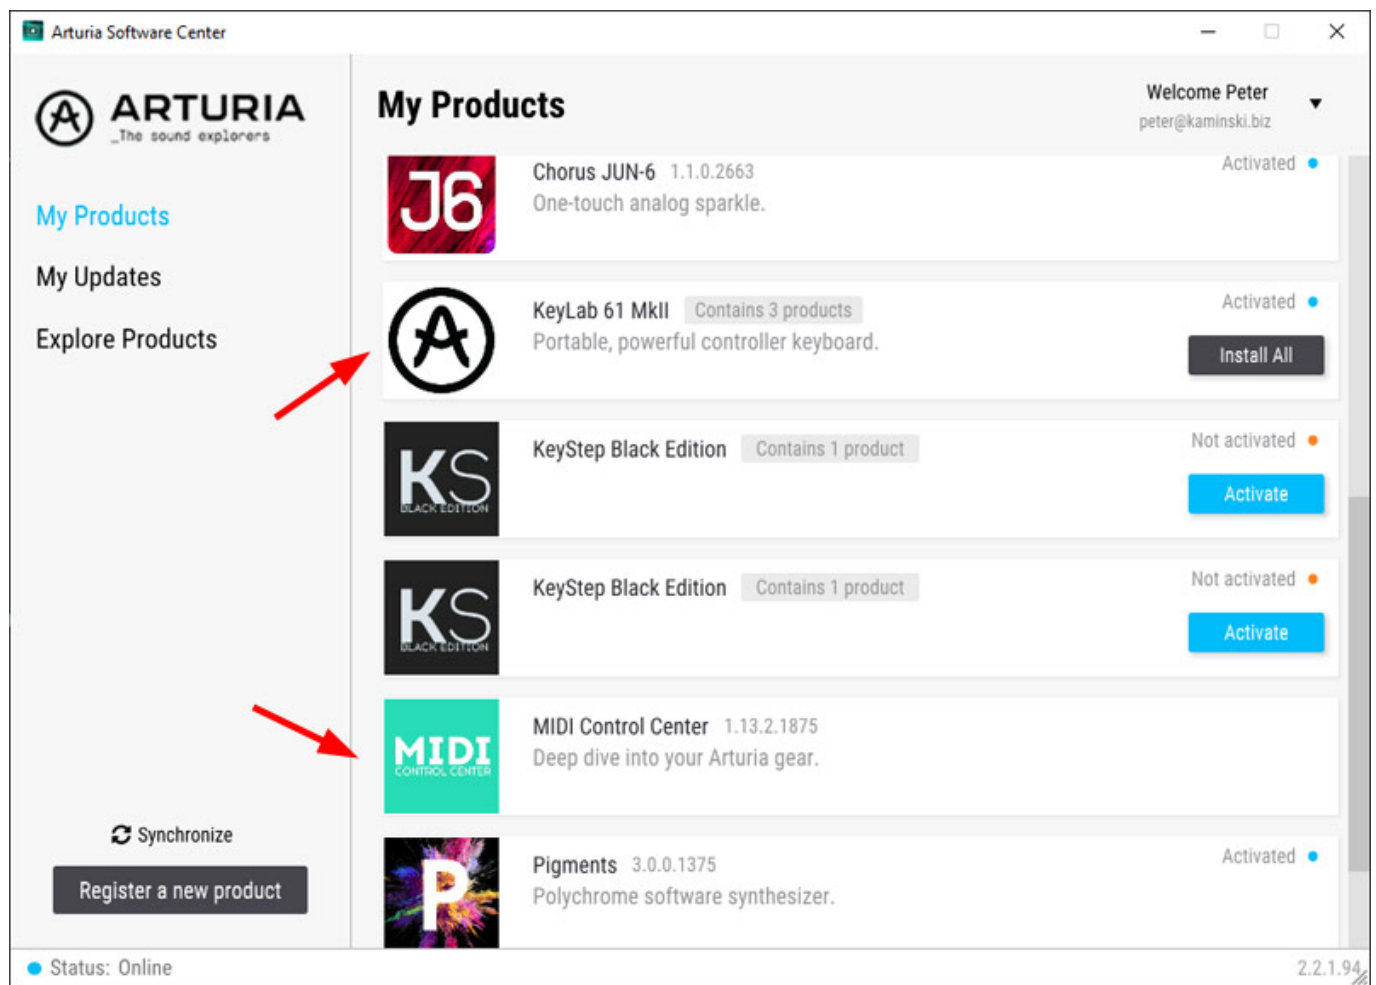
Arturia Software Center

ARTURIA
_The sound explorers

My Products

My Updates

Explore Products

Synchronize

Register a new product

My Products

Welcome Peter
peter@kaminski.biz

J6
Chorus JUN-6 1.1.0.2663
One-touch analog sparkle.
Activated

KeyLab 61 MkII Contains 3 products
Portable, powerful controller keyboard.
Activated
Install All

KS BLACK EDITION
KeyStep Black Edition Contains 1 product
Not activated
Activate

KS BLACK EDITION
KeyStep Black Edition Contains 1 product
Not activated
Activate

MIDI CONTROL CENTER
MIDI Control Center 1.13.2.1875
Deep dive into your Arturia gear.

P
Pigments 3.0.0.1375
Polychrome software synthesizer.
Activated

Status: Online
2.2.1.94